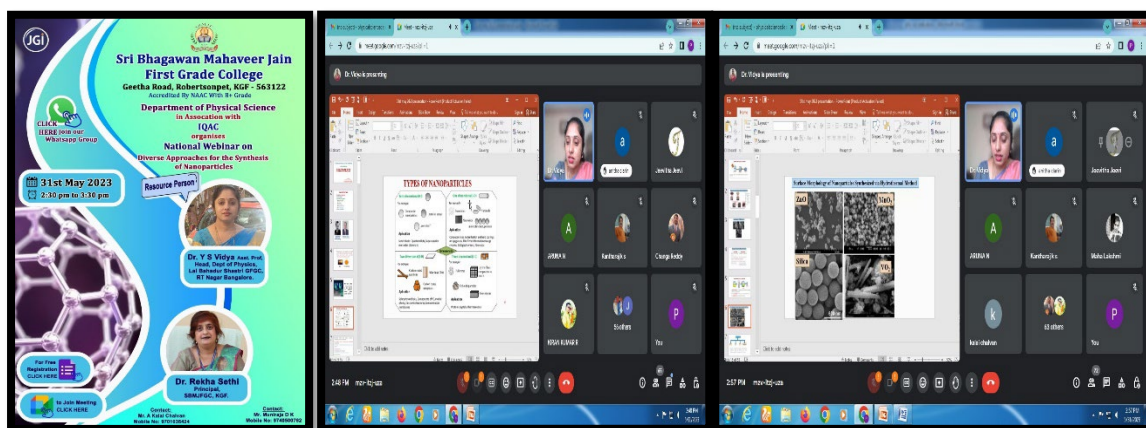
JGI

Sri Bhagawan Mahaveer Jain First Grade College
Geetha Road, Robertsonpet, KGF - 563122
Accredited By NAAC With B+ Grade

CLICK HERE Join our Whatsapp Group

Department of Physical Science
in Assocation with
IQAC
organises
National Webinar on
Diverse Approaches for the Synthesis of Nanoparticles

31st May 2023
2:30 pm to 3:30 pm

Resource Person

Dr. Y S Vidya Asst. Prof. Head, Dept of Physics, Lal Bahadur Shastri GFGC, RT Nagar Bangalore.

For Free Registration CLICK HERE

Dr. Rekha Sethi
Principal, SBMJFGC, KGF.

to Join Meeting CLICK HERE

Contact:
Mr. A Kalai Chelvan
Mobile No: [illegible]

Contact:
Mr. Muniraja D K
Mobile No: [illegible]

meet.google.com/mov-ltzj-uzs

Dr. Vidya is presenting

TYPES OF NANOPARTICLES

Dr. Vidya
ARUNA N
Kantharaju k c
Jeevitha Jeeni
Chenga Reddy
KIRAN KUMAR R
5 others
You

2:48 PM mov-ltzj-uzs

meet.google.com/mov-ltzj-uzs

Dr. Vidya is presenting

Surface Morphology of Nanoparticles Synthesized via Hydrothermal Method

ZnO
NiO
SiO2
VO2

Dr. Vidya
ARUNA N
Kantharaju k c
Jeevitha Jeeni
Moha Lakshmi
kalai chelvan
63 others
You

2:57 PM mov-ltzj-uzs